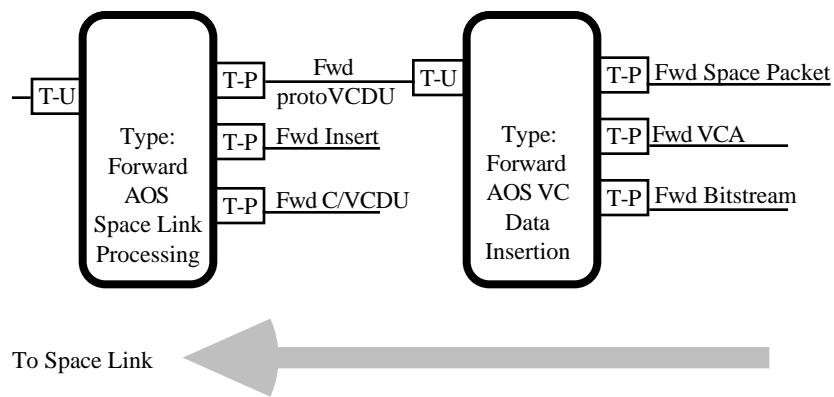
T-U

Type: Forward AOS Space Link Processing

T-P

Fwd protoVCDU

T-P

Fwd Insert

T-P

Fwd C/VCDU

T-U

Type: Forward AOS VC Data Insertion

T-P

Fwd Space Packet

T-P

Fwd VCA

T-P

Fwd Bitstream

To Space Link